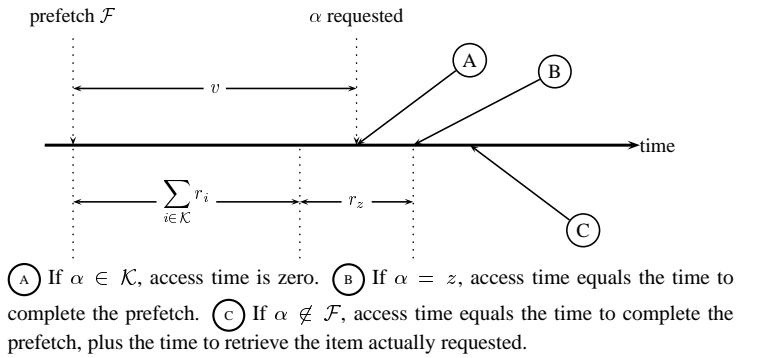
prefetch $\mathcal{F}$

$\alpha$ requested

$v$

A

B

time

$\sum_{i \in \mathcal{K}} r_i$

$r_z$

C

(A) If $\alpha \in \mathcal{K}$, access time is zero. (B) If $\alpha = z$, access time equals the time to complete the prefetch. (C) If $\alpha \notin \mathcal{F}$, access time equals the time to complete the prefetch, plus the time to retrieve the item actually requested.